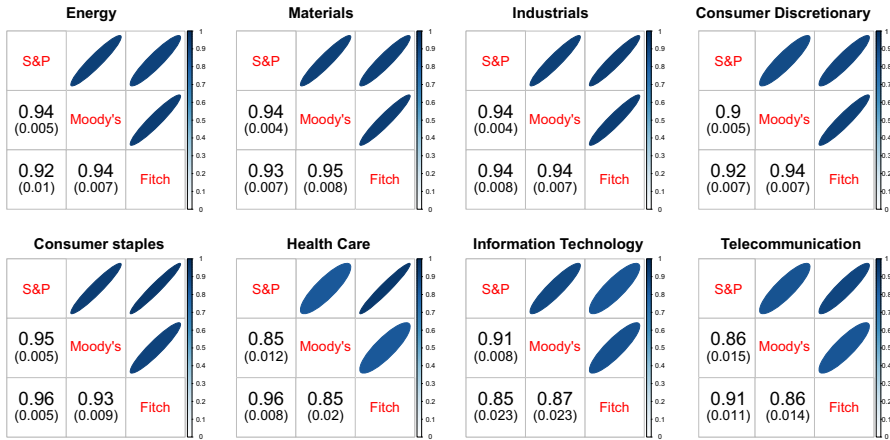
Energy

| S&P | | |
|---|---|---|
| 0.94 (0.005) | Moody's | |
| 0.92 (0.01) | 0.94 (0.007) | Fitch |

1 0.9 0.8 0.7 0.6 0.5 0.4 0.3 0.2 0.1 0

Materials

| S&P | | |
|---|---|---|
| 0.94 (0.004) | Moody's | |
| 0.93 (0.007) | 0.95 (0.008) | Fitch |

1 0.9 0.8 0.7 0.6 0.5 0.4 0.3 0.2 0.1 0

Industrials

| S&P | | |
|---|---|---|
| 0.94 (0.004) | Moody's | |
| 0.94 (0.008) | 0.94 (0.007) | Fitch |

1 0.9 0.8 0.7 0.6 0.5 0.4 0.3 0.2 0.1 0

Consumer Discretionary

| S&P | | |
|---|---|---|
| 0.9 (0.005) | Moody's | |
| 0.92 (0.007) | 0.94 (0.007) | Fitch |

1 0.9 0.8 0.7 0.6 0.5 0.4 0.3 0.2 0.1 0

Consumer staples

| S&P | | |
|---|---|---|
| 0.95 (0.005) | Moody's | |
| 0.96 (0.005) | 0.93 (0.009) | Fitch |

1 0.9 0.8 0.7 0.6 0.5 0.4 0.3 0.2 0.1 0

Health Care

| S&P | | |
|---|---|---|
| 0.85 (0.012) | Moody's | |
| 0.96 (0.008) | 0.85 (0.02) | Fitch |

1 0.9 0.8 0.7 0.6 0.5 0.4 0.3 0.2 0.1 0

Information Technology

| S&P | | |
|---|---|---|
| 0.91 (0.008) | Moody's | |
| 0.85 (0.023) | 0.87 (0.023) | Fitch |

1 0.9 0.8 0.7 0.6 0.5 0.4 0.3 0.2 0.1 0

Telecommunication

| S&P | | |
|---|---|---|
| 0.86 (0.015) | Moody's | |
| 0.91 (0.011) | 0.86 (0.014) | Fitch |

1 0.9 0.8 0.7 0.6 0.5 0.4 0.3 0.2 0.1 0